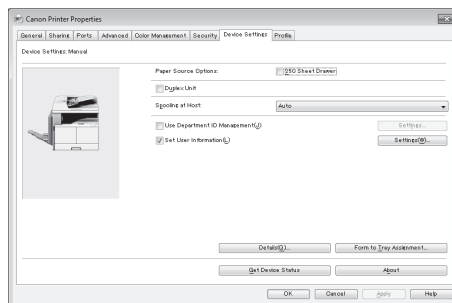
Canon Printer Properties

General | Sharing | Ports | Advanced | Color Management | Security | Device Settings | Profile

Device Settings: Manual

Paper Source Options:

250 Sheet Drawer

Duplex Unit

Spooling at Host

Auto

Use Department ID Management(J)

Settings...

Set User Information(L)

Settings(M)...

Details(D)...

Form to Tray Assignment...

Get Device Status

About

OK

Cancel

Apply

Help